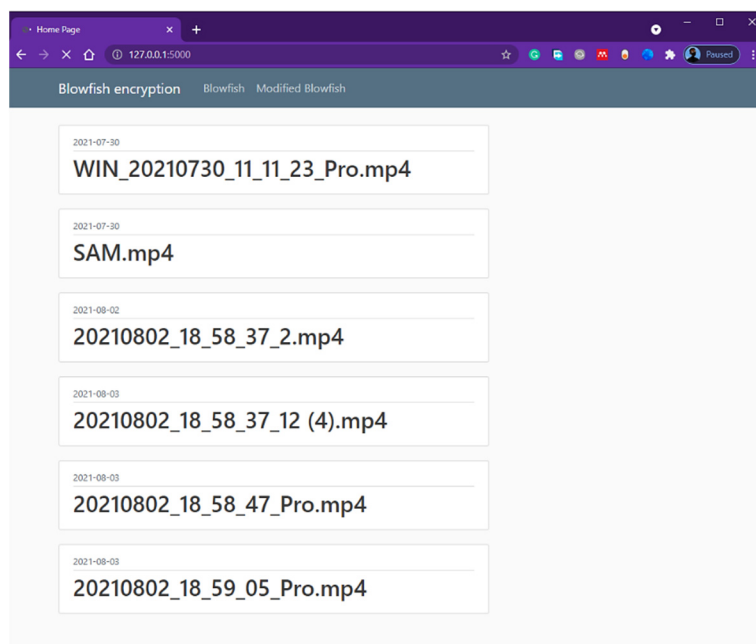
Home Page

127.0.0.1:5000

Paused

Blowfish encryption Blowfish Modified Blowfish

2021-07-30
WIN_20210730_11_11_23_Pro.mp4

2021-07-30
SAM.mp4

2021-08-02
20210802_18_58_37_2.mp4

2021-08-03
20210802_18_58_37_12 (4).mp4

2021-08-03
20210802_18_58_47_Pro.mp4

2021-08-03
20210802_18_59_05_Pro.mp4